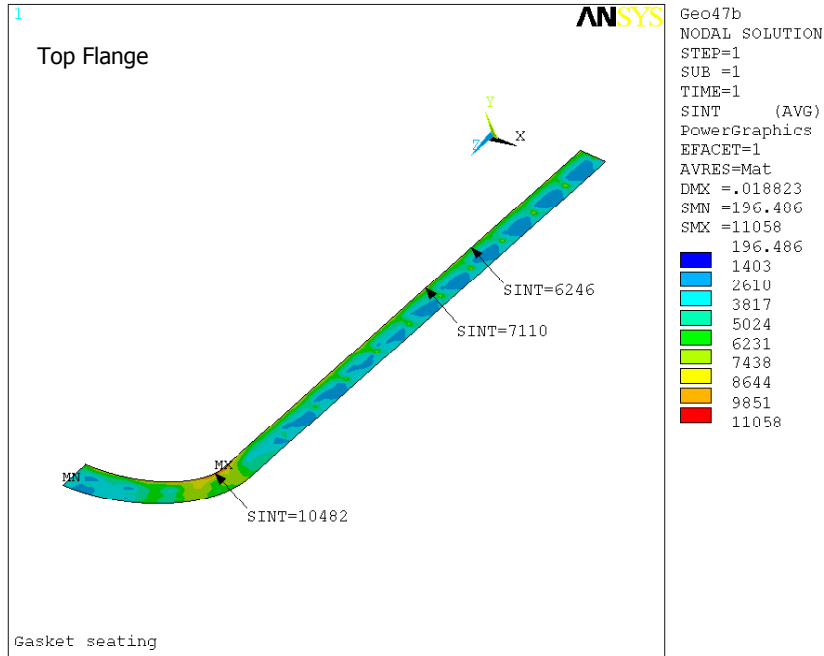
1

Top Flange

ANSYS

Geo47b
NODAL SOLUTION
STEP=1
SUB =1
TIME=1
SINT (AVG)
PowerGraphics
EFACET=1
AVRES=Mat
DMX =.018823
SMN =196.406
SMX =11058

196.486
1403
2610
3817
5024
6231
7438
8644
9851
11058

Y
Z X

SINT=6246
SINT=7110
MN
MX
SINT=10482

Gasket seating